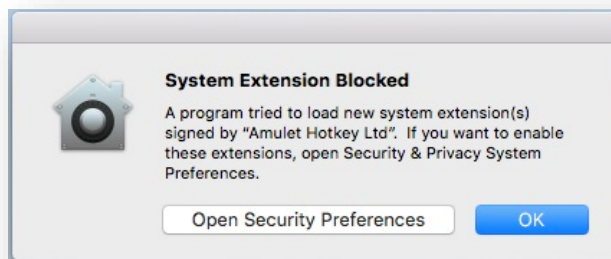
System Extension Blocked

A program tried to load new system extension(s) signed by "Amulet Hotkey Ltd". If you want to enable these extensions, open Security & Privacy System Preferences.

Open Security Preferences

OK